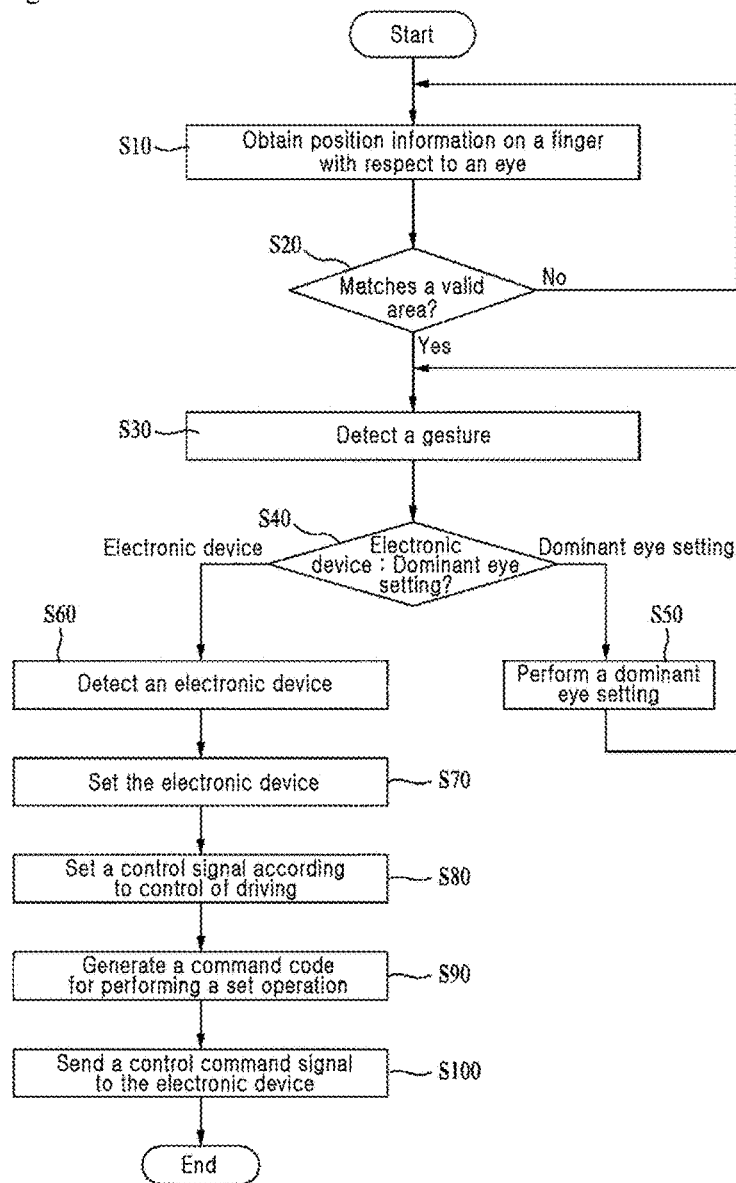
Start

S10 Obtain position information on a finger with respect to an eye

S20 Matches a valid area?

No

Yes

S30 Detect a gesture

S40 Electronic device : Dominant eye setting?

Electronic device

Dominant eye setting

S60 Detect an electronic device

S50 Perform a dominant eye setting

Set the electronic device S70

Set a control signal according to control of driving S80

Generate a command code for performing a set operation S90

Send a control command signal to the electronic device S100

End